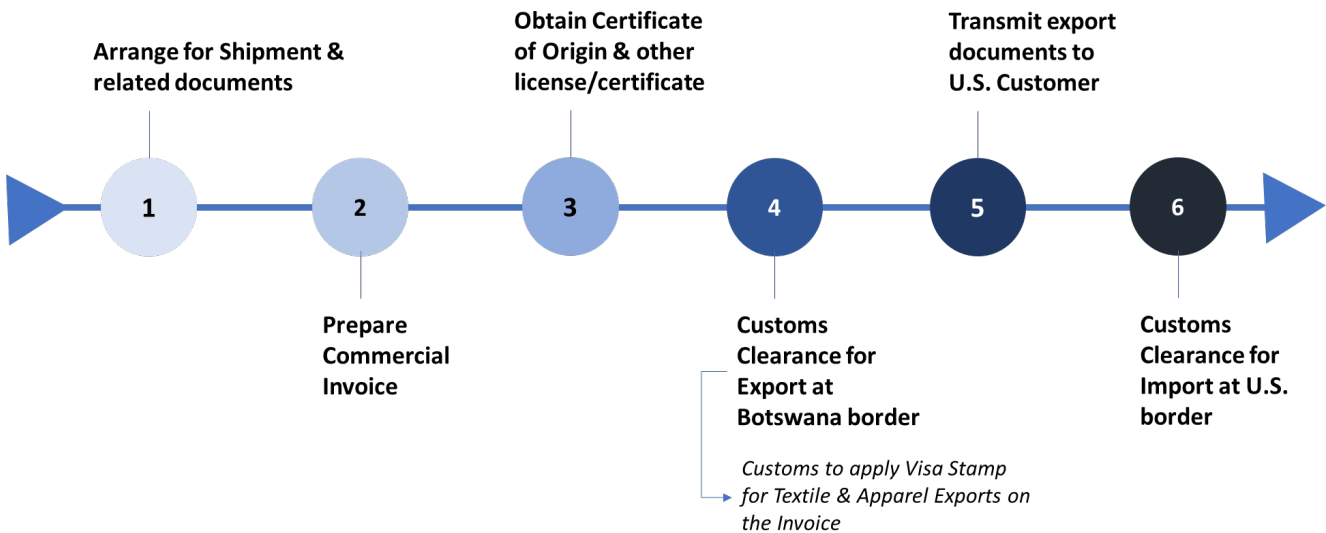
Arrange for Shipment & related documents

1

Prepare Commercial Invoice

2

Obtain Certificate of Origin & other license/certificate

3

4

Customs Clearance for Export at Botswana border

*Customs to apply Visa Stamp for Textile & Apparel Exports on the Invoice*

Transmit export documents to U.S. Customer

5

6

Customs Clearance for Import at U.S. border